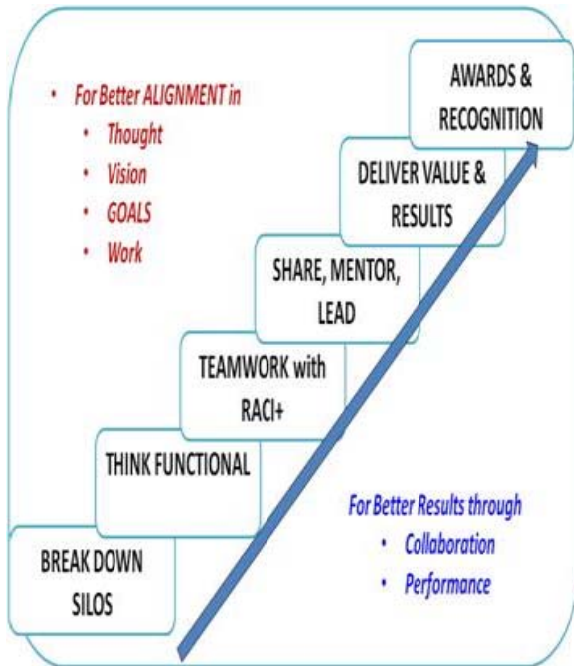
- For Better ALIGNMENT in
  - Thought
  - Vision
  - GOALS
  - Work

AWARDS & RECOGNITION

DELIVER VALUE & RESULTS

SHARE, MENTOR, LEAD

TEAMWORK with RACI+

THINK FUNCTIONAL

BREAK DOWN SILOS

For Better Results through
- Collaboration
- Performance